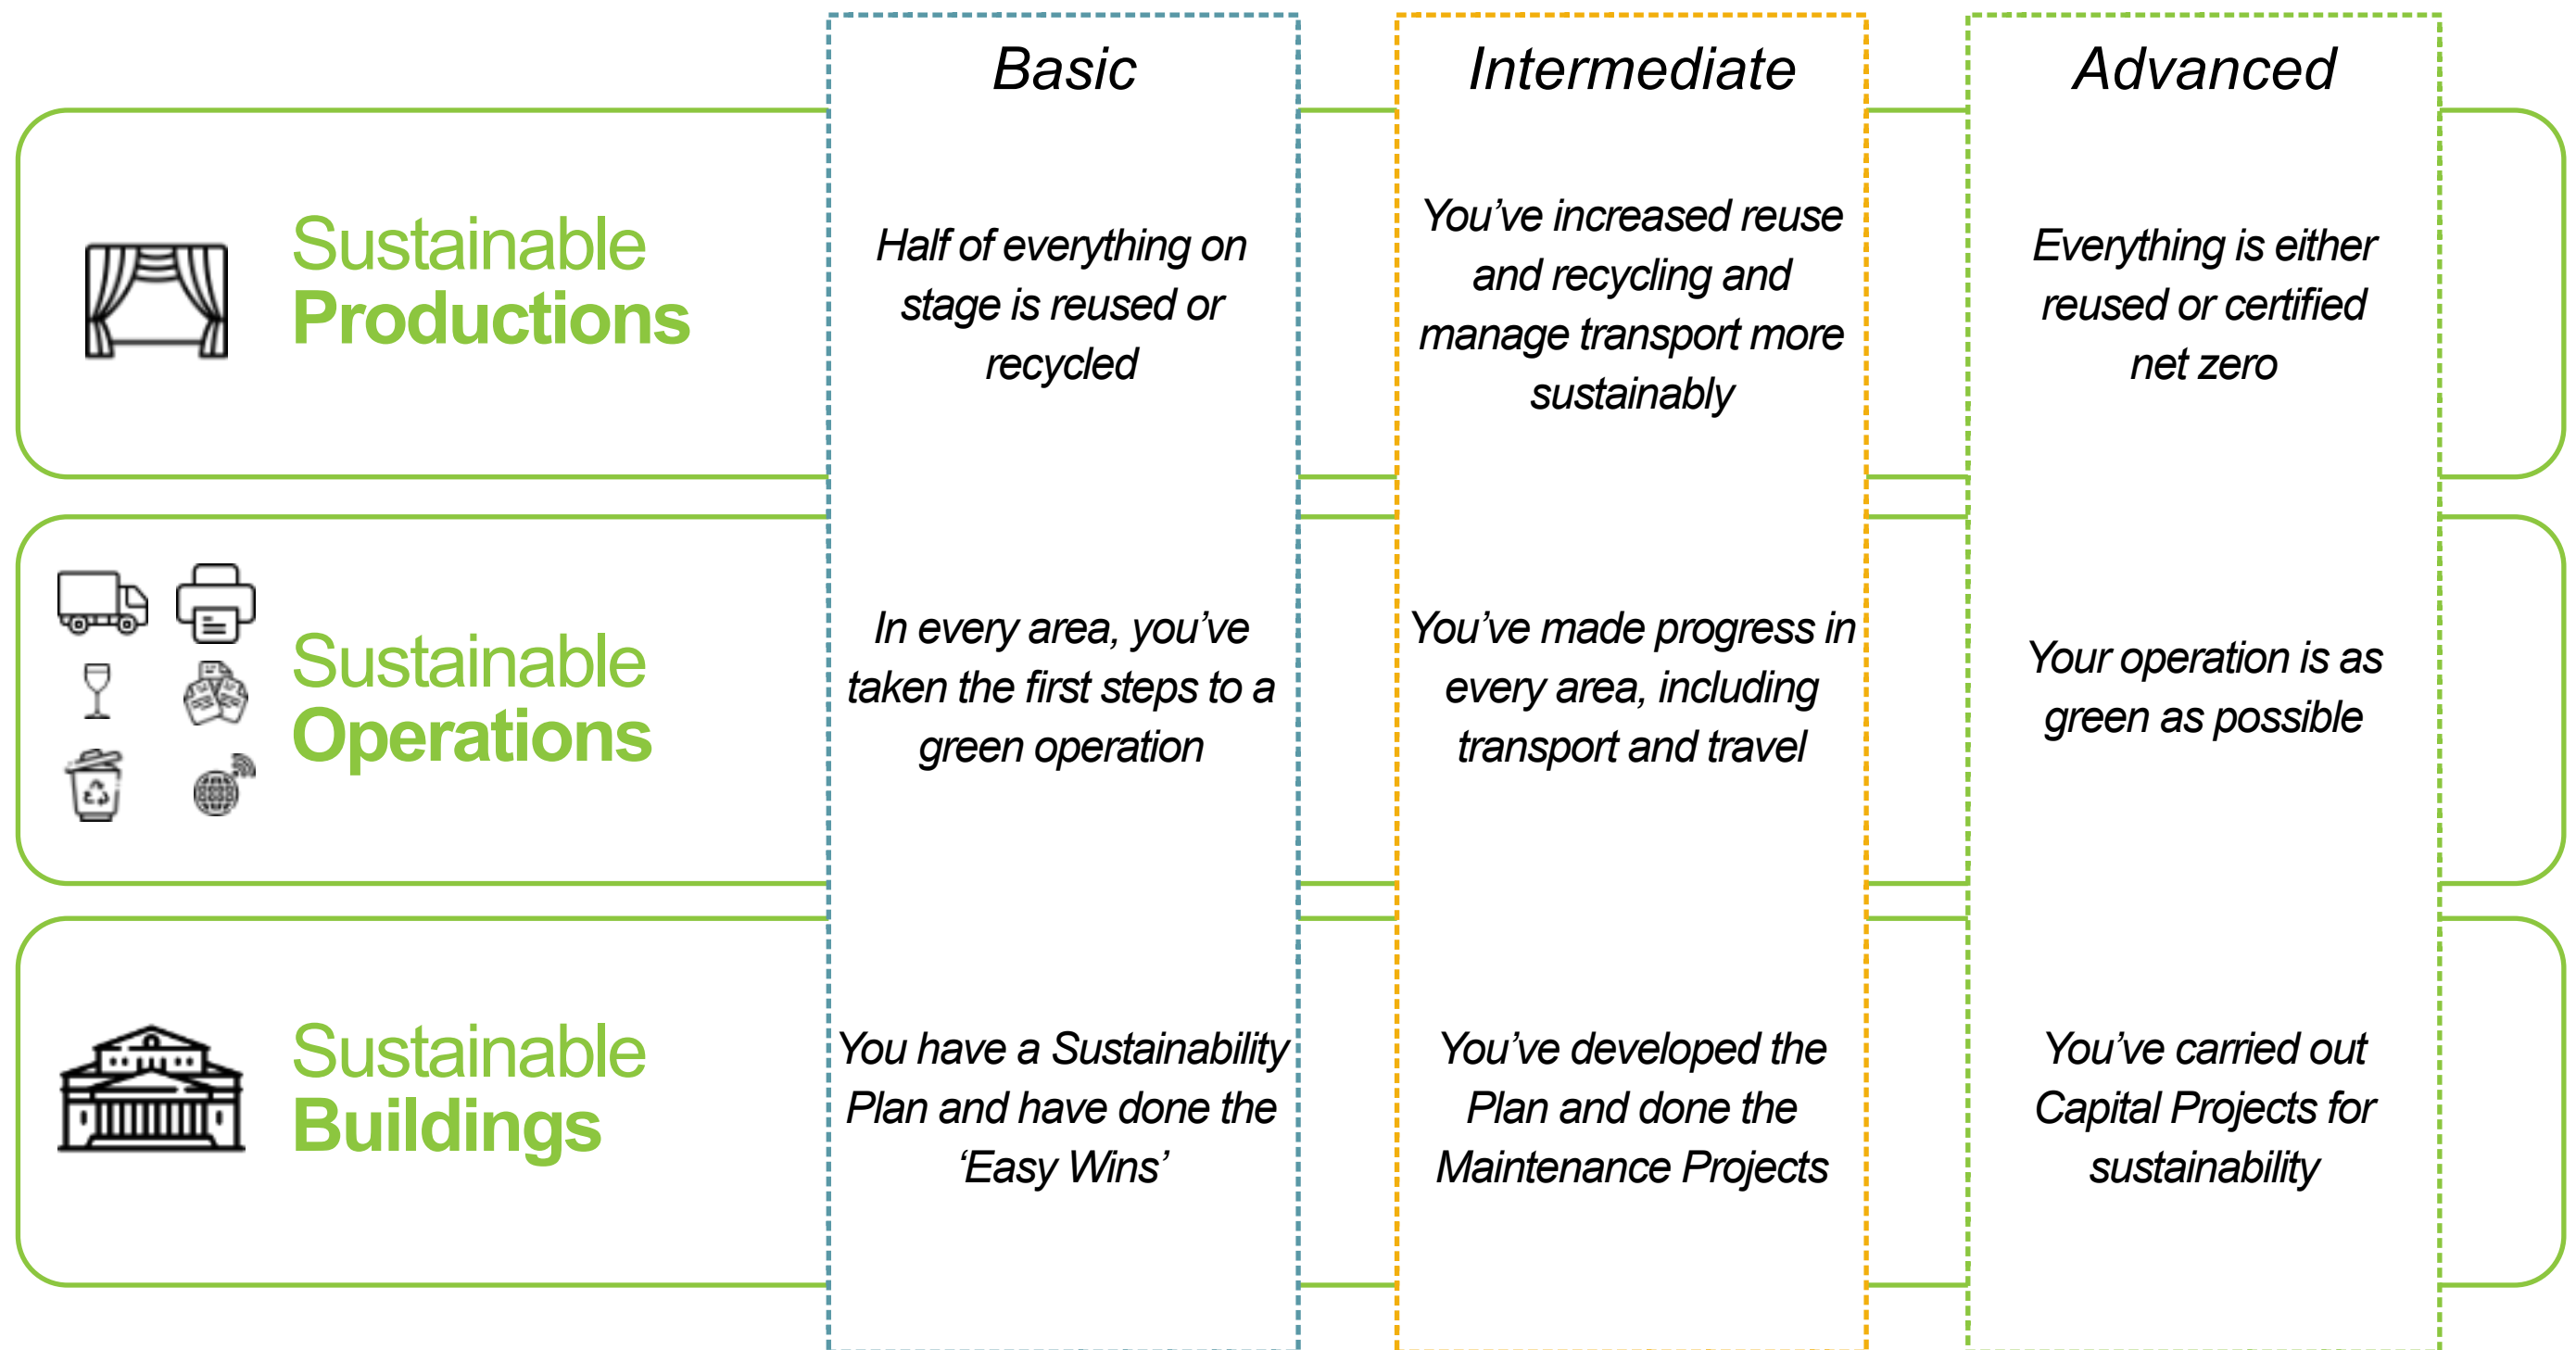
|  | Basic | Intermediate | Advanced |
|---|---|---|---|
| Sustainable Productions | Half of everything on stage is reused or recycled | You’ve increased reuse and recycling and manage transport more sustainably | Everything is either reused or certified net zero |
| Sustainable Operations | In every area, you’ve taken the first steps to a green operation | You’ve made progress in every area, including transport and travel | Your operation is as green as possible |
| Sustainable Buildings | You have a Sustainability Plan and have done the ‘Easy Wins’ | You’ve developed the Plan and done the Maintenance Projects | You’ve carried out Capital Projects for sustainability |